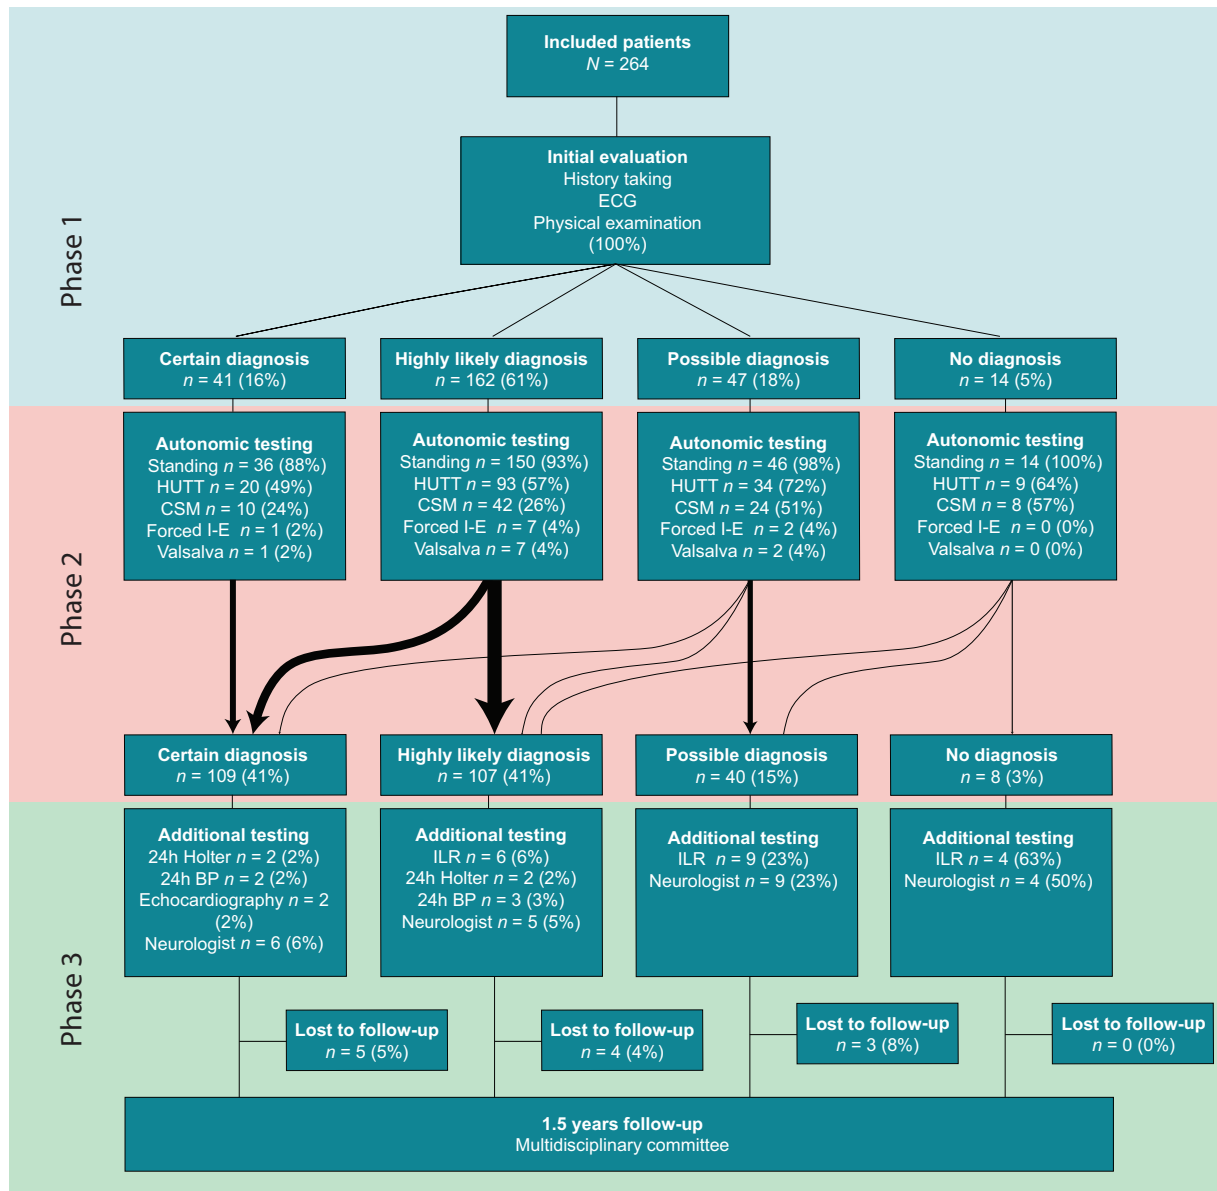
Phase 1

Included patients
$N$ = 264

Initial evaluation
History taking
ECG
Physical examination
(100%)

Certain diagnosis
$n$ = 41 (16%)

Highly likely diagnosis
$n$ = 162 (61%)

Possible diagnosis
$n$ = 47 (18%)

No diagnosis
$n$ = 14 (5%)

Phase 2

Autonomic testing
Standing $n$ = 36 (88%)
HUTT $n$ = 20 (49%)
CSM $n$ = 10 (24%)
Forced I-E $n$ = 1 (2%)
Valsalva $n$ = 1 (2%)

Autonomic testing
Standing $n$ = 150 (93%)
HUTT $n$ = 93 (57%)
CSM $n$ = 42 (26%)
Forced I-E $n$ = 7 (4%)
Valsalva $n$ = 7 (4%)

Autonomic testing
Standing $n$ = 46 (98%)
HUTT $n$ = 34 (72%)
CSM $n$ = 24 (51%)
Forced I-E $n$ = 2 (4%)
Valsalva $n$ = 2 (4%)

Autonomic testing
Standing $n$ = 14 (100%)
HUTT $n$ = 9 (64%)
CSM $n$ = 8 (57%)
Forced I-E $n$ = 0 (0%)
Valsalva $n$ = 0 (0%)

Certain diagnosis
$n$ = 109 (41%)

Highly likely diagnosis
$n$ = 107 (41%)

Possible diagnosis
$n$ = 40 (15%)

No diagnosis
$n$ = 8 (3%)

Phase 3

Additional testing
24h Holter $n$ = 2 (2%)
24h BP $n$ = 2 (2%)
Echocardiography $n$ = 2 (2%)
Neurologist $n$ = 6 (6%)

Additional testing
ILR $n$ = 6 (6%)
24h Holter $n$ = 2 (2%)
24h BP $n$ = 3 (3%)
Neurologist $n$ = 5 (5%)

Additional testing
ILR $n$ = 9 (23%)
Neurologist $n$ = 9 (23%)

Additional testing
ILR $n$ = 4 (63%)
Neurologist $n$ = 4 (50%)

Lost to follow-up
$n$ = 5 (5%)

Lost to follow-up
$n$ = 4 (4%)

Lost to follow-up
$n$ = 3 (8%)

Lost to follow-up
$n$ = 0 (0%)

1.5 years follow-up
Multidisciplinary committee